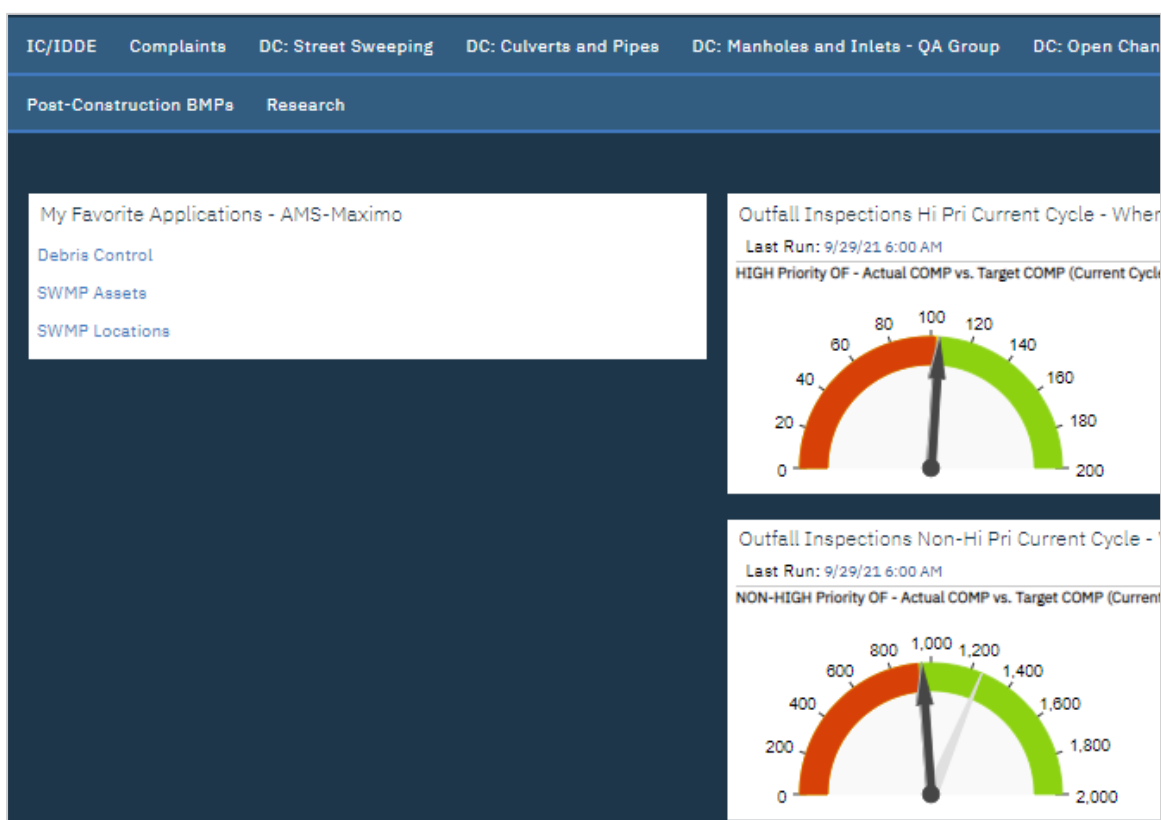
IC/IDDE Complaints DC: Street Sweeping DC: Culverts and Pipes DC: Manholes and Inlets - QA Group DC: Open Chan

Post-Construction BMPs Research

My Favorite Applications - AMS-Maximo

Debris Control

SWMP Assets

SWMP Locations

Outfall Inspections Hi Pri Current Cycle - Wher

Last Run: 9/29/21 6:00 AM

HIGH Priority OF - Actual COMP vs. Target COMP (Current Cycl

0 20 40 60 80 100 120 140 160 180 200

Outfall Inspections Non-Hi Pri Current Cycle -

Last Run: 9/29/21 6:00 AM

NON-HIGH Priority OF - Actual COMP vs. Target COMP (Current

0 200 400 600 800 1,000 1,200 1,400 1,600 1,800 2,000